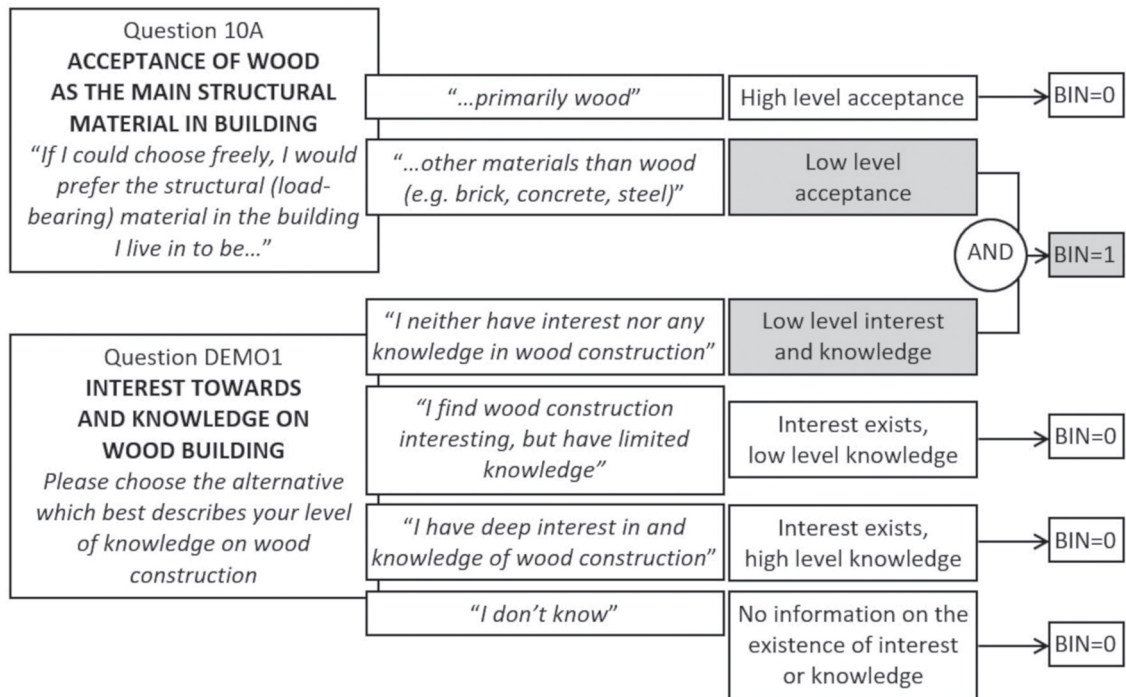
Question 10A
**ACCEPTANCE OF WOOD AS THE MAIN STRUCTURAL MATERIAL IN BUILDING**
"If I could choose freely, I would prefer the structural (load-bearing) material in the building I live in to be…"

"…primarily wood"
High level acceptance
BIN=0

"…other materials than wood (e.g. brick, concrete, steel)"
Low level acceptance

AND
BIN=1

"I neither have interest nor any knowledge in wood construction"
Low level interest and knowledge

Question DEMO1
**INTEREST TOWARDS AND KNOWLEDGE ON WOOD BUILDING**
Please choose the alternative which best describes your level of knowledge on wood construction

"I find wood construction interesting, but have limited knowledge"
Interest exists, low level knowledge
BIN=0

"I have deep interest in and knowledge of wood construction"
Interest exists, high level knowledge
BIN=0

"I don't know"
No information on the existence of interest or knowledge
BIN=0